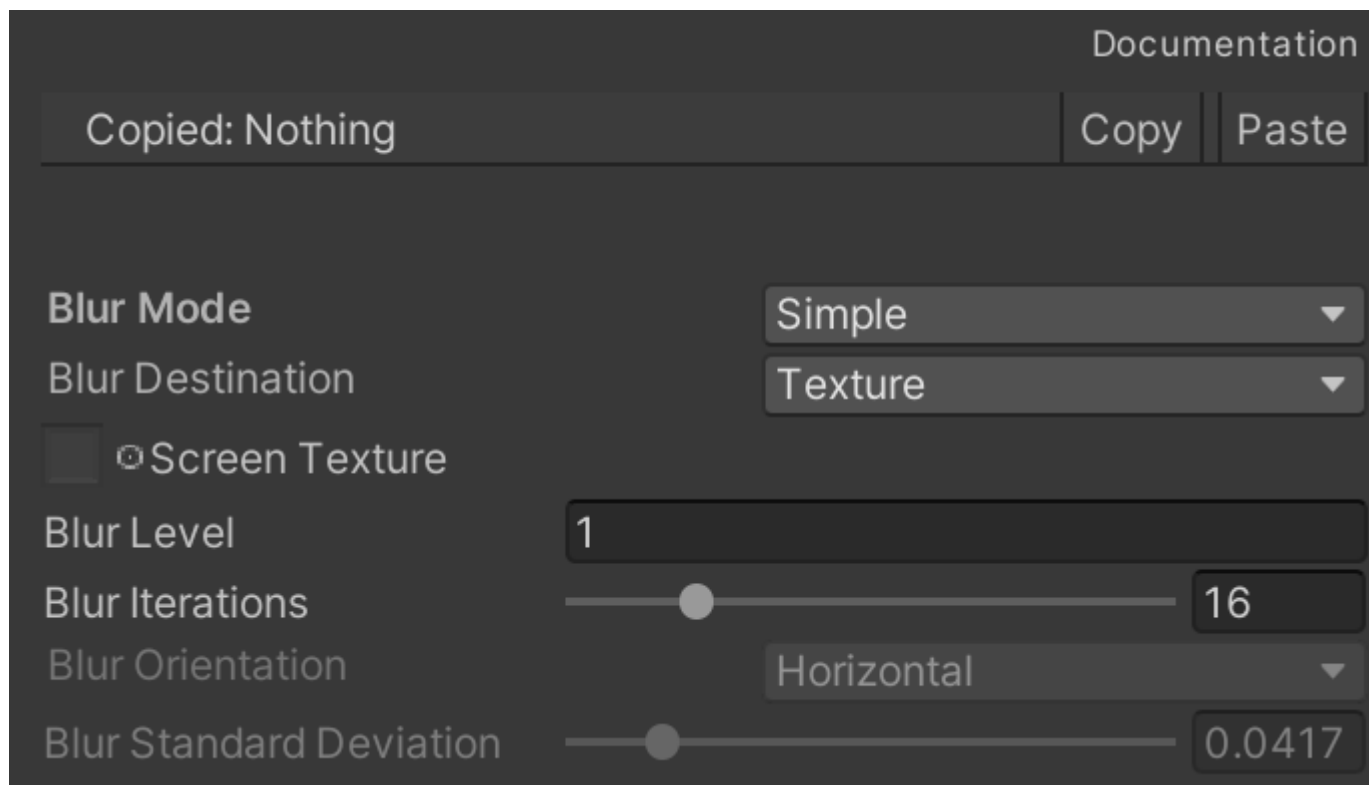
Documentation

Copied: Nothing | Copy | Paste

Blur Mode | Simple
Blur Destination | Texture
Screen Texture
Blur Level | 1
Blur Iterations | 16
Blur Orientation | Horizontal
Blur Standard Deviation | 0.0417